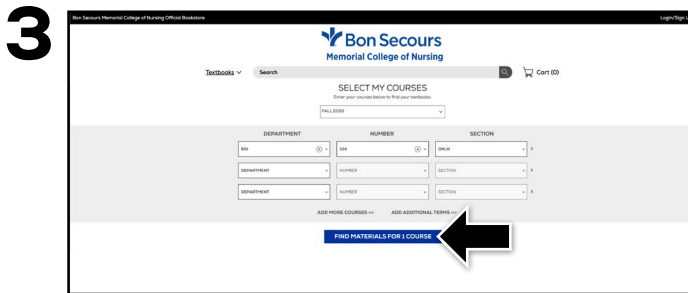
3

Bon Secours Memorial College of Nursing Official Bookstore

Login/Sign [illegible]

Bon Secours
Memorial College of Nursing

Textbooks

Search

Cart (0)

SELECT MY COURSES

Enter your courses below to find your textbooks.

FALL 2020

| DEPARTMENT | NUMBER | SECTION |
|---|---|---|
| BIO | 104 | ONLN |
| DEPARTMENT | NUMBER | SECTION |
| DEPARTMENT | NUMBER | SECTION |

ADD MORE COURSES ADD ADDITIONAL TERMS

FIND MATERIALS FOR 1 COURSE